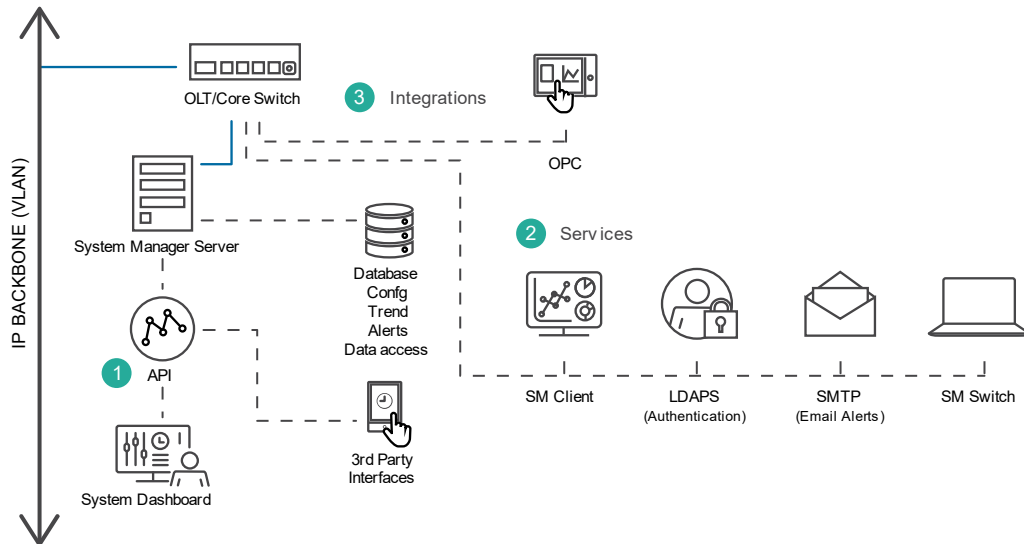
IP BACKBONE (VLAN)

OLT/Core Switch

3 Integrations

OPC

System Manager Server

Database
Confg
Trend
Alerts
Data access

2 Services

1 API

3rd Party
Interfaces

System Dashboard

SM Client

LDAPS
(Authentication)

SMTP
(Email Alerts)

SM Switch